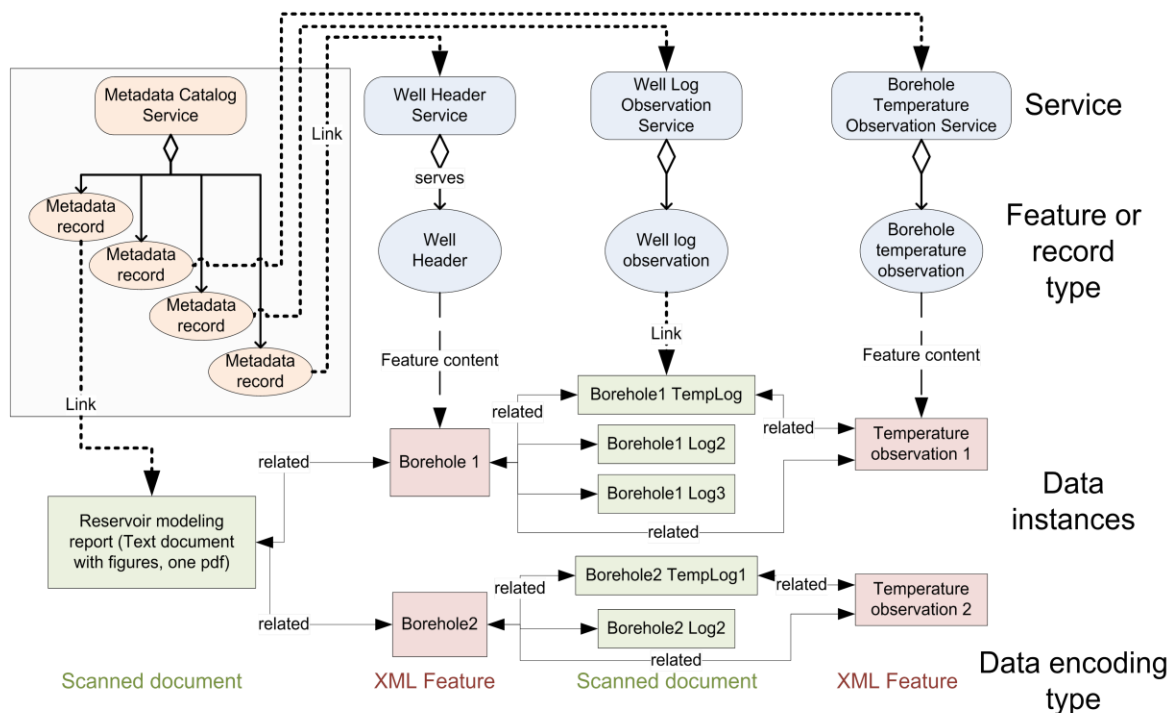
Metadata Catalog Service

Well Header Service

Well Log Observation Service

Borehole Temperature Observation Service

Service

Link

Metadata record

Metadata record

Metadata record

Metadata record

serves

Well Header

Well log observation

Borehole temperature observation

Feature or record type

Link

Feature content

Link

Feature content

related

Borehole1 TempLog

related

Temperature observation 1

related

Borehole 1

Borehole1 Log2

Borehole1 Log3

Data instances

related

Reservoir modeling report (Text document with figures, one pdf)

related

Borehole2 TempLog1

related

Temperature observation 2

related

Borehole2

Borehole2 Log2

related

Data encoding type

Scanned document

XML Feature

Scanned document

XML Feature